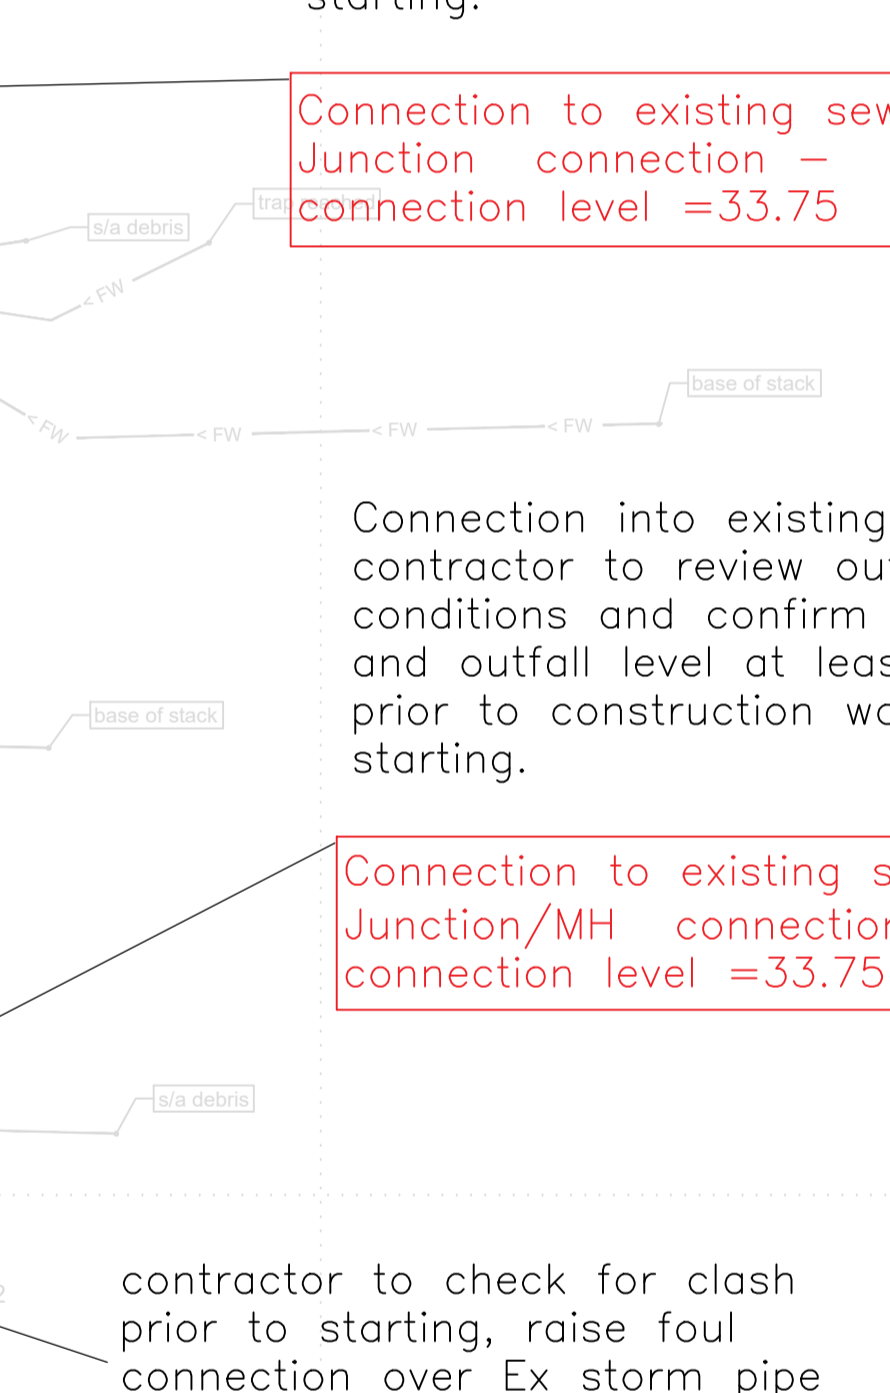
starting.

Connection to existing sew
Junction connection –
connection level =33.75

trap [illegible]

s/a debris

< FW

base of stack

< FW

< FW

< FW

< FW

Connection into existing
contractor to review ou
conditions and confirm
and outfall level at leas
prior to construction wo
starting.

base of stack

Connection to existing s
Junction/MH connectio
connection level =33.75

s/a debris

contractor to check for clash
prior to starting, raise foul
connection over Ex storm pipe